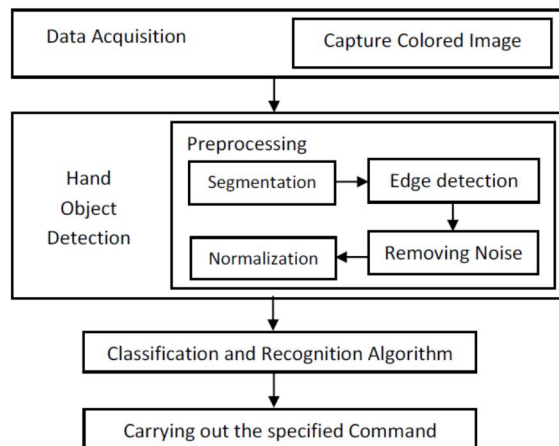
Data Acquisition

Capture Colored Image

Hand Object Detection

Preprocessing

Segmentation

Edge detection

Removing Noise

Normalization

Classification and Recognition Algorithm

Carrying out the specified Command